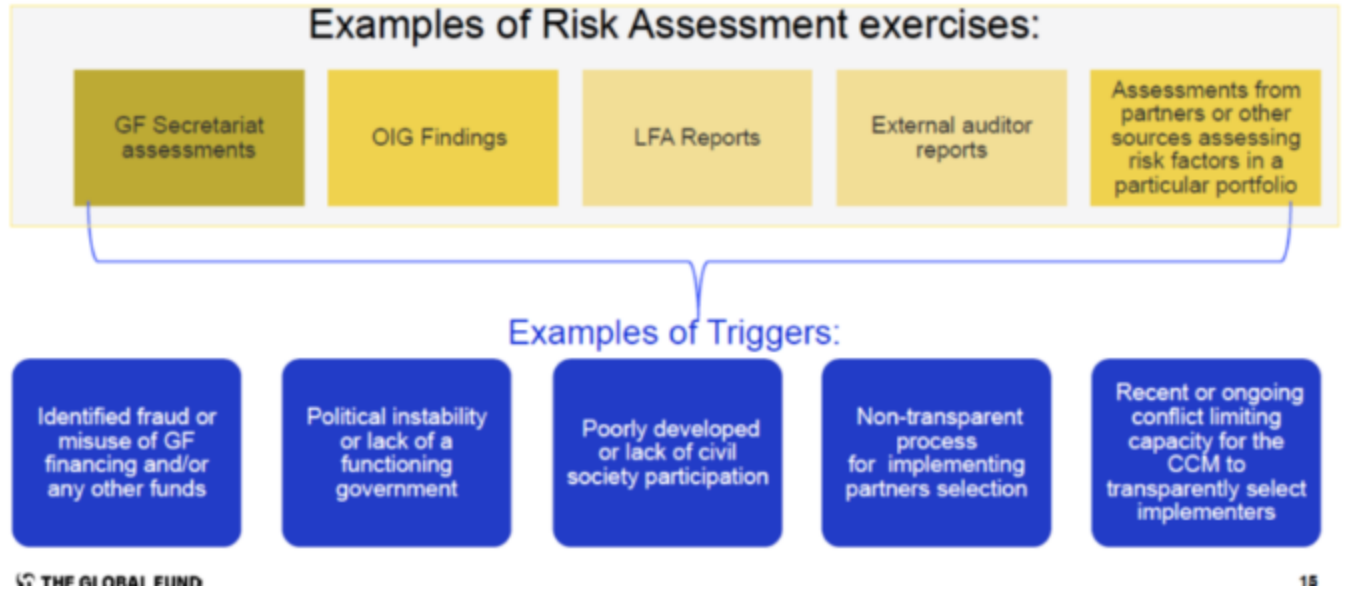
Examples of Risk Assessment exercises:

GF Secretariat assessments

OIG Findings

LFA Reports

External auditor reports

Assessments from partners or other sources assessing risk factors in a particular portfolio

Examples of Triggers:

Identified fraud or misuse of GF financing and/or any other funds

Political instability or lack of a functioning government

Poorly developed or lack of civil society participation

Non-transparent process for implementing partners selection

Recent or ongoing conflict limiting capacity for the CCM to transparently select implementers

THE GLOBAL FUND

15